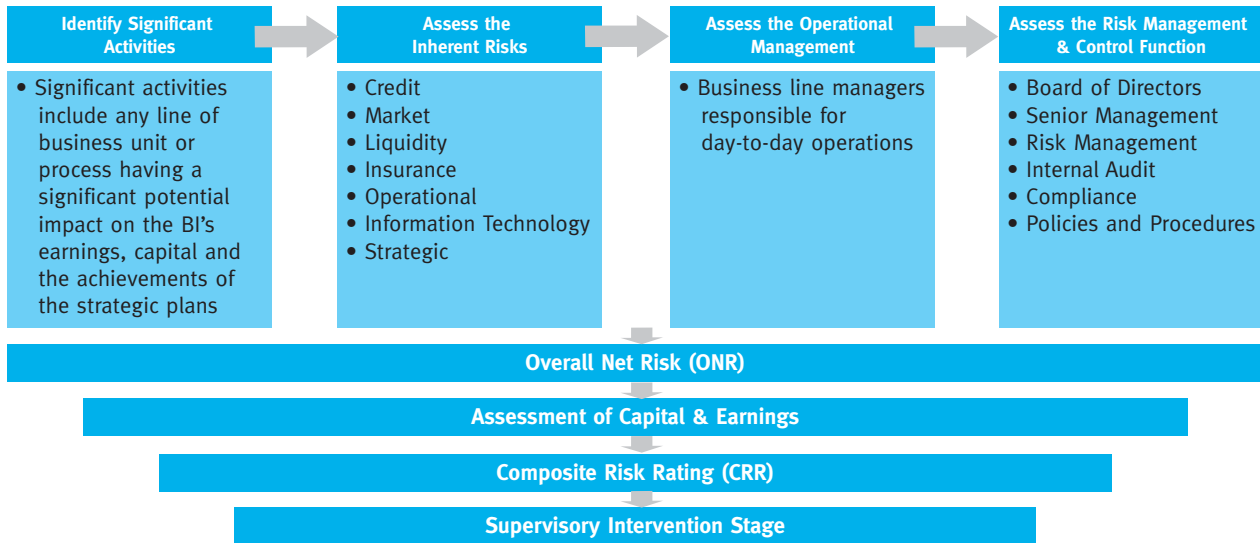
Identify Significant Activities

• Significant activities include any line of business unit or process having a significant potential impact on the BI's earnings, capital and the achievements of the strategic plans

Assess the Inherent Risks

• Credit
• Market
• Liquidity
• Insurance
• Operational
• Information Technology
• Strategic

Assess the Operational Management

• Business line managers responsible for day-to-day operations

Assess the Risk Management & Control Function

• Board of Directors
• Senior Management
• Risk Management
• Internal Audit
• Compliance
• Policies and Procedures

Overall Net Risk (ONR)

Assessment of Capital & Earnings

Composite Risk Rating (CRR)

Supervisory Intervention Stage